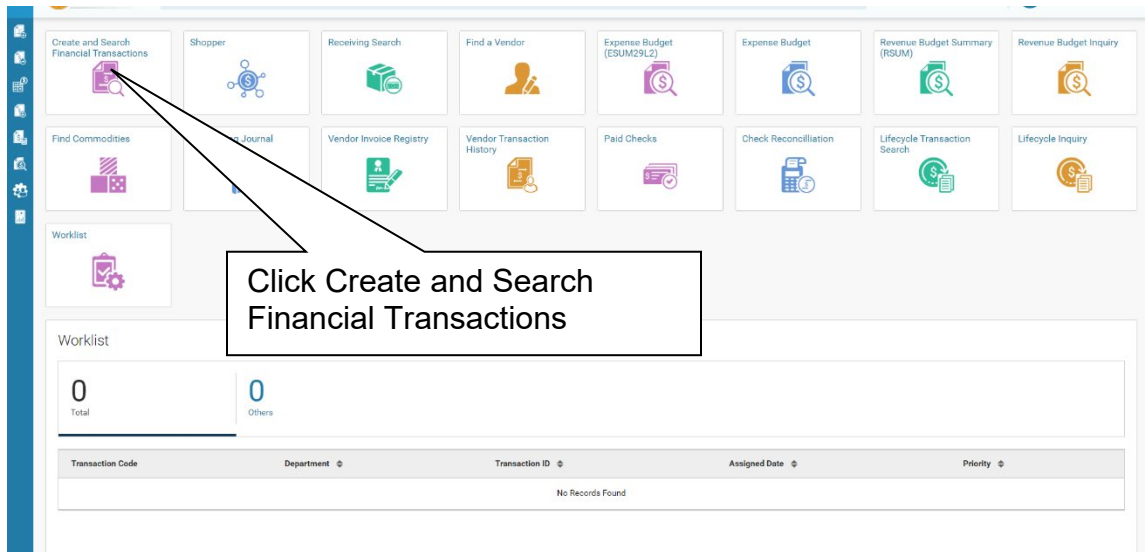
Create and Search Financial Transactions

Shopper

Receiving Search

Find a Vendor

Expense Budget (ESUM29L2)

Expense Budget

Revenue Budget Summary (RSUM)

Revenue Budget Inquiry

Find Commodities

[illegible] Journal

Vendor Invoice Registry

Vendor Transaction History

Paid Checks

Check Reconcilliation

Lifecycle Transaction Search

Lifecycle Inquiry

Worklist

Click Create and Search Financial Transactions

Worklist

0
Total

0
Others

| Transaction Code | Department | Transaction ID | Assigned Date | Priority |
|---|---|---|---|---|
| No Records Found | | | | |